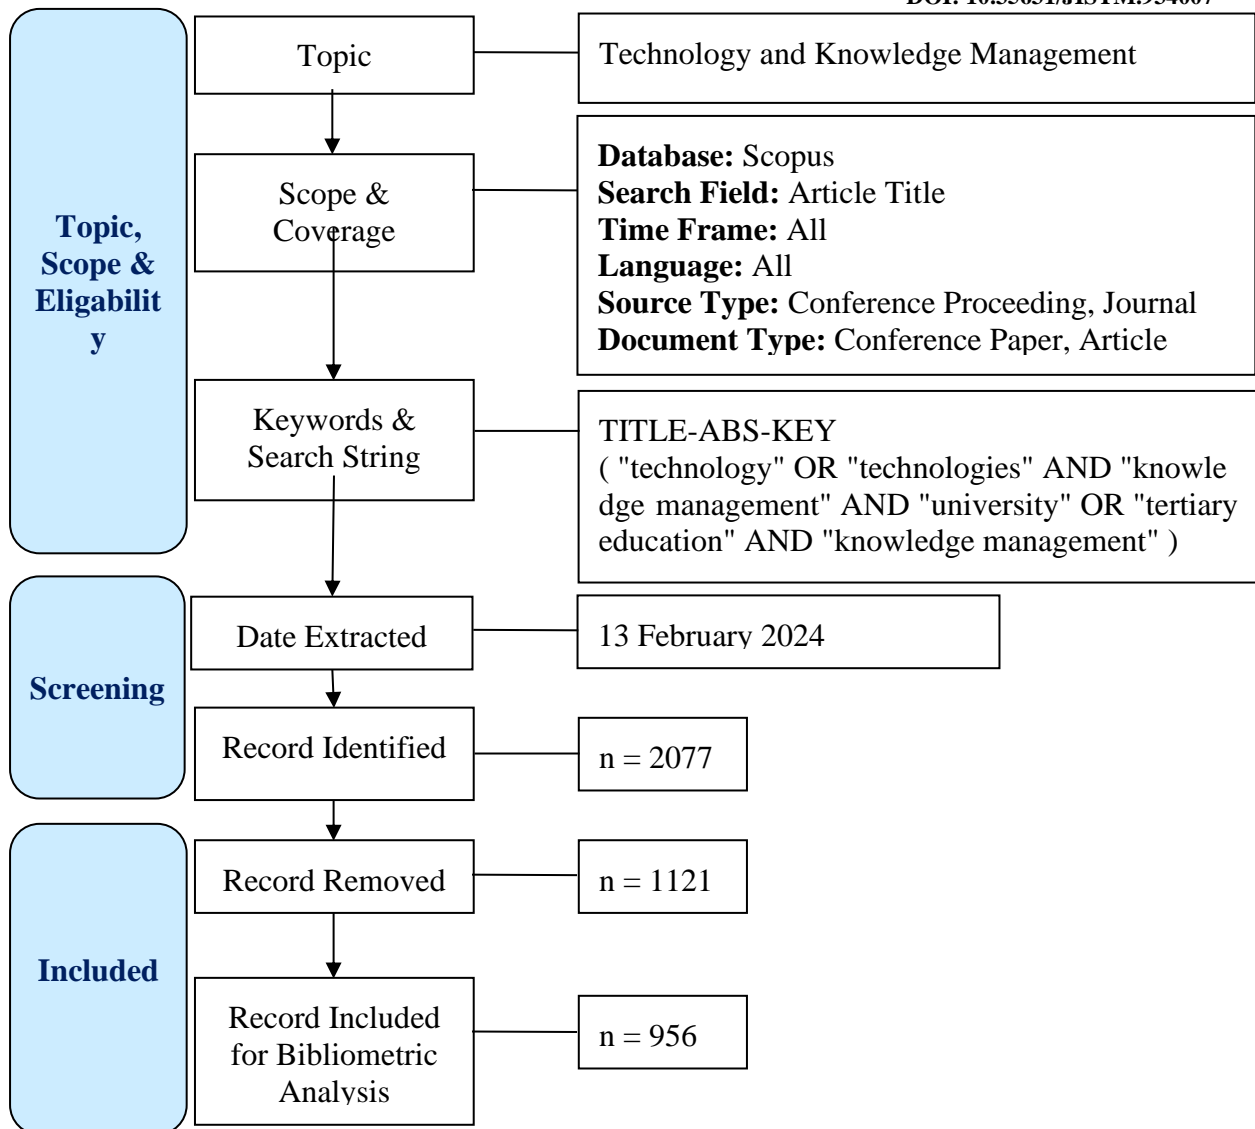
DOI: 10.35631/JISTM.934007

Topic, Scope & Eligabilit y

Topic

Technology and Knowledge Management

Scope & Coverage

**Database:** Scopus
**Search Field:** Article Title
**Time Frame:** All
**Language:** All
**Source Type:** Conference Proceeding, Journal
**Document Type:** Conference Paper, Article

Keywords & Search String

TITLE-ABS-KEY ( "technology" OR "technologies" AND "knowledge management" AND "university" OR "tertiary education" AND "knowledge management" )

Screening

Date Extracted

13 February 2024

Record Identified

n = 2077

Included

Record Removed

n = 1121

Record Included for Bibliometric Analysis

n = 956